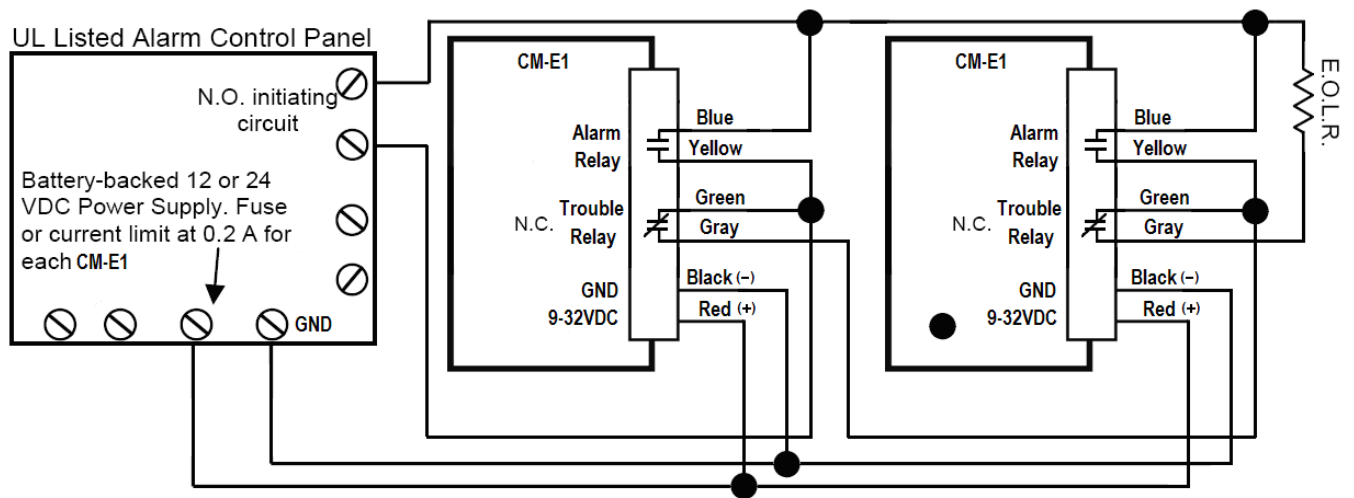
UL Listed Alarm Control Panel

N.O. initiating circuit

Battery-backed 12 or 24 VDC Power Supply. Fuse or current limit at 0.2 A for each CM-E1

GND

CM-E1

Alarm Relay

N.C. Trouble Relay

GND 9-32VDC

Blue
Yellow
Green
Gray
Black (–)
Red (+)

CM-E1

Alarm Relay

N.C. Trouble Relay

GND 9-32VDC

Blue
Yellow
Green
Gray
Black (–)
Red (+)

E.O.L.R.